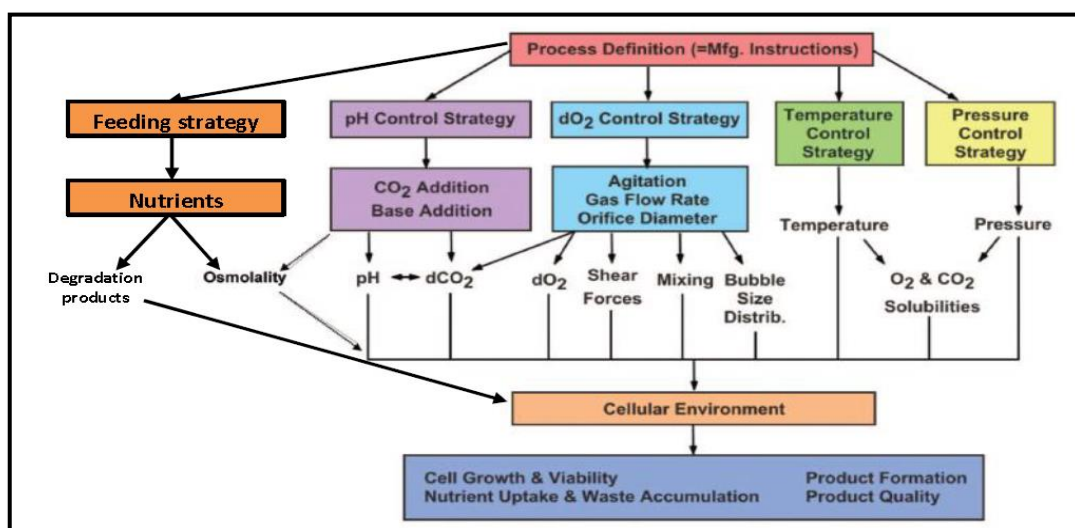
Process Definition (=Mfg. Instructions)

Feeding strategy

Nutrients

Degradation products

Osmolality

pH Control Strategy

$CO_2$ Addition
Base Addition

$dO_2$ Control Strategy

Agitation
Gas Flow Rate
Orifice Diameter

Temperature Control Strategy

Pressure Control Strategy

Temperature

Pressure

pH

$dCO_2$

$dO_2$

Shear Forces

Mixing

Bubble Size Distrib.

$O_2$ & $CO_2$ Solubilities

Cellular Environment

Cell Growth & Viability
Nutrient Uptake & Waste Accumulation

Product Formation
Product Quality